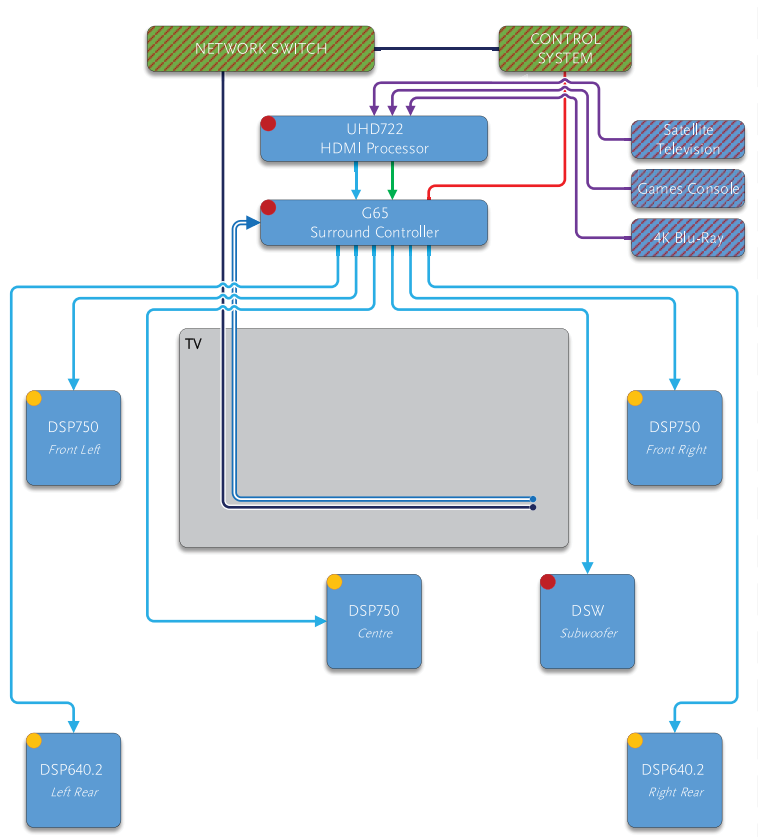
NETWORK SWITCH

CONTROL SYSTEM

UHD722
HDMI Processor

Satellite Television

Games Console

G65
Surround Controller

4K Blu-Ray

TV

DSP750
Front Left

DSP750
Front Right

DSP750
Centre

DSW
Subwoofer

DSP640.2
Left Rear

DSP640.2
Right Rear